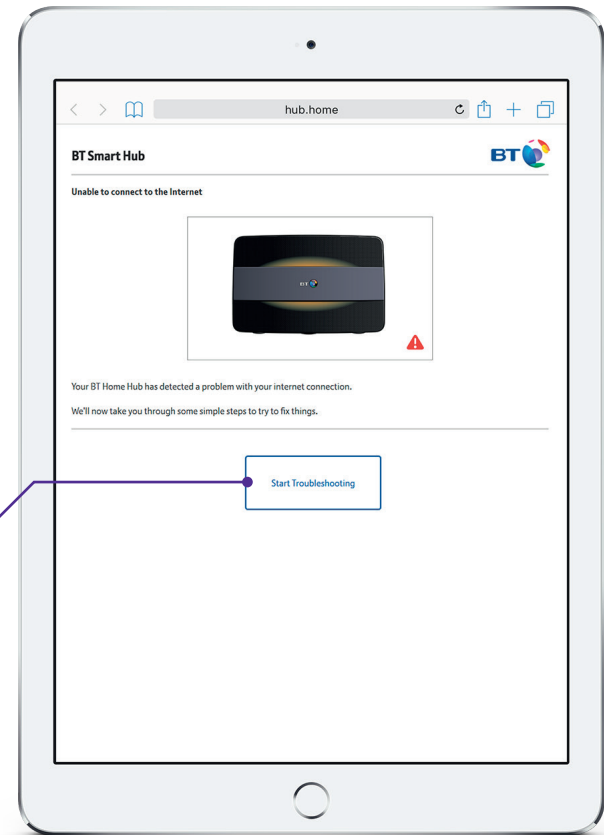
hub.home

BT Smart Hub

BT

Unable to connect to the Internet

BT

Your BT Home Hub has detected a problem with your internet connection.

We'll now take you through some simple steps to try to fix things.

Start Troubleshooting